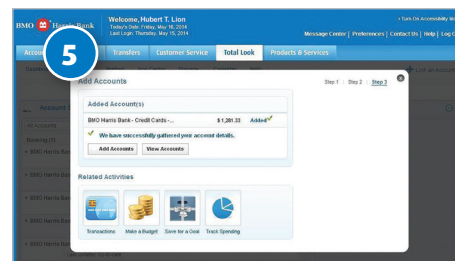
BMO Harris Bank

Welcome, Hubert T. Lion
Today's Date: Friday, May 16, 2014
Last Login: Thursday, May 15, 2014

• Turn On Accessibility M

Message Center | Preferences | Contact Us | Help | Log O

5

Accou

Transfers

Customer Service

Total Look

Products & Services

Add Accounts

Step 1 | Step 2 | Step 3

Added Account(s)

| BMO Harris Bank - Credit Cards -... | $1,281.33 | Added |
|---|---|---|

We have successfully gathered your account details.

Add Accounts

View Accounts

Related Activities

Transactions

Make a Budget

Save for a Goal

Track Spending

Account

All Accounts

Banking (1)

• BMO Harris Ban

• BMO Harris Ban

• BMO Harris Ban

• BMO Harris Ban

• BMO Harris Ban